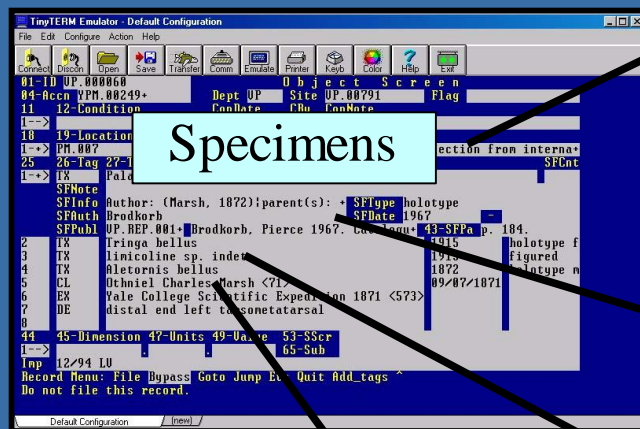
TinyTERM Emulator - Default Configuration
File Edit Configure Action Help
Connect Disconn Open Save Transfer Comm Emulate Printer Keyb Color Help Exit

01-ID VP.000060 Object Screen
04-Accn YPM.00249+ Dept VP Site VP.00791 Flag
11 12-Condition ConDate CBy ConNote
1-->
18 19-Location
1-+> PM.007 ection from interna+
25 26-Tag 27-T SFCnt
1-+> TX Pala
SFNote
SFInfo Author: (Marsh, 1872);parent(s): + SFType holotype
SFAuth Brodkorb SFDate 1967
SFPubl VP.REP.001+ Brodkorb, Pierce 1967. Catalogu+ 43-SFPa p. 184.
2 TX Tringa bellus 1915 holotype f
3 TX limicoline sp. indet 1915 figured
4 TX Aletornis bellus 1872 holotype m
5 CL Othniel Charles Marsh <71> 09/07/1871
6 EX Yale College Scientific Expedition 1871 <573>
7 DE distal end left tarsometatarsal
8
44 45-Dimension 47-Units 49-Value 53-SScr
1--> . . 65-Sub
Imp 12/94 LU
Record Menu: File Bypass Goto Jump Ed Quit Add_tags ^
Do not file this record.

Specimens

Default Configuration (new)